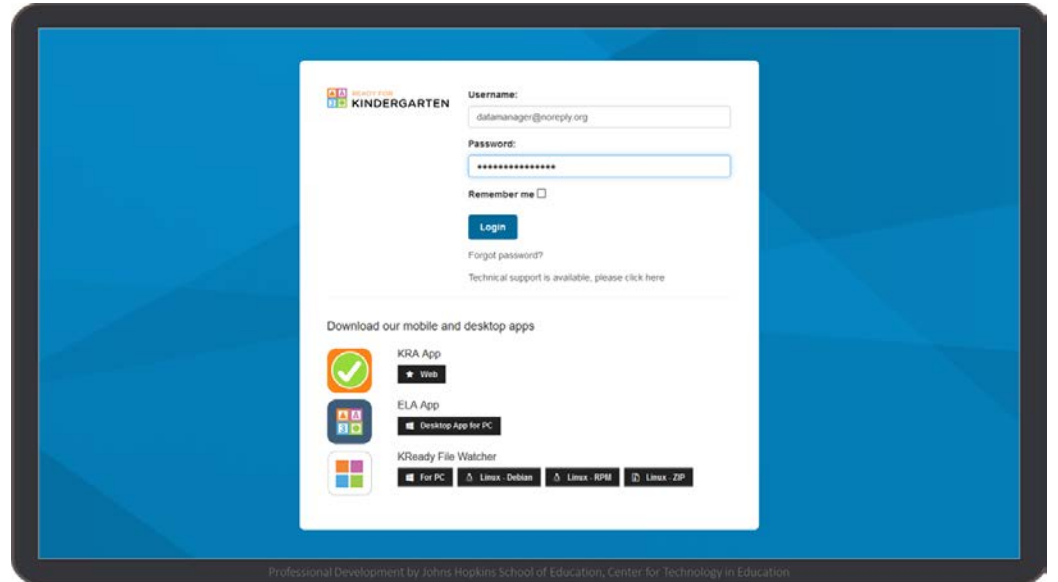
READY FOR
KINDERGARTEN

Username:
datamanager@noreply.org

Password:
•••••••••••••••

Remember me

Login

Forgot password?

Technical support is available, please click here

Download our mobile and desktop apps

KRA App
Web

ELA App
Desktop App for PC

KReady File Watcher
For PC
Linux - Debian
Linux - RPM
Linux - ZIP

Professional Development by Johns Hopkins School of Education, Center for Technology in Education